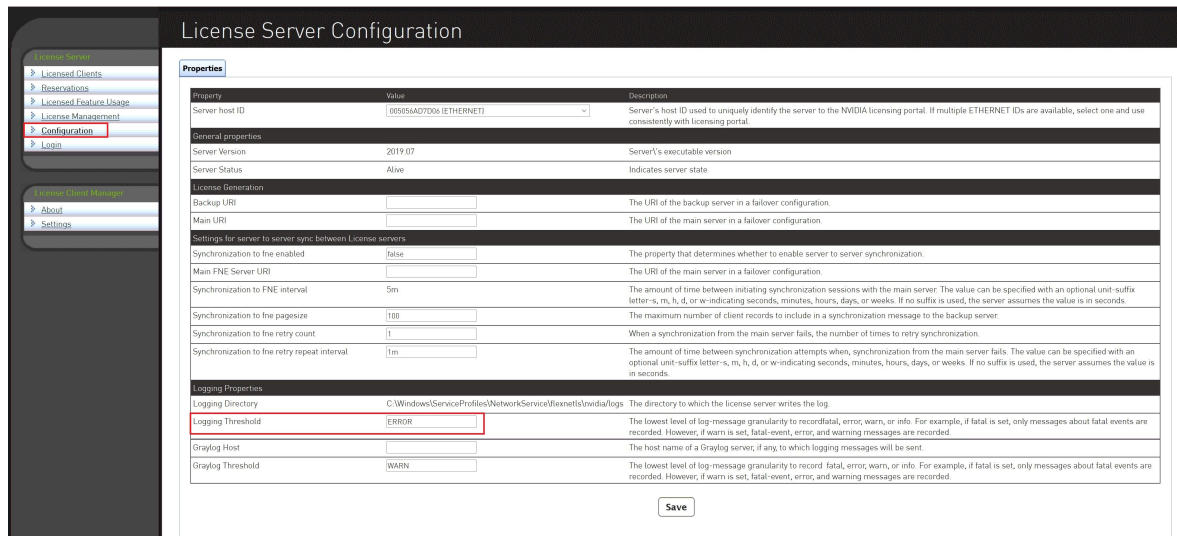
License Server Configuration

License Server
Licensed Clients
Reservations
Licensed Feature Usage
License Management
Configuration
Login

License Client Manager
About
Settings

Properties

| Property | Value | Description |
|---|---|---|
| Server host ID | 005056AD7D06 (ETHERNET) | Server's host ID used to uniquely identify the server to the NVIDIA licensing portal. If multiple ETHERNET IDs are available, select one and use consistently with licensing portal. |
| General properties | | |
| Server Version | 2019.07 | Server\'s executable version |
| Server Status | Alive | Indicates server state. |
| License Generation | | |
| Backup URI | | The URI of the backup server in a failover configuration. |
| Main URI | | The URI of the main server in a failover configuration. |
| Settings for server to server sync between License servers | | |
| Synchronization to fne enabled | false | The property that determines whether to enable server to server synchronization. |
| Main FNE Server URI | | The URI of the main server in a failover configuration. |
| Synchronization to FNE interval | 5m | The amount of time between initiating synchronization sessions with the main server. The value can be specified with an optional unit-suffix letter-s, m, h, d, or w-indicating seconds, minutes, hours, days, or weeks. If no suffix is used, the server assumes the value is in seconds. |
| Synchronization to fne pagesize | 100 | The maximum number of client records to include in a synchronization message to the backup server. |
| Synchronization to fne retry count | 1 | When a synchronization from the main server fails, the number of times to retry synchronization. |
| Synchronization to fne retry repeat interval | 1m | The amount of time between synchronization attempts when, synchronization from the main server fails. The value can be specified with an optional unit-suffix letter-s, m, h, d, or w-indicating seconds, minutes, hours, days, or weeks. If no suffix is used, the server assumes the value is in seconds. |
| Logging Properties | | |
| Logging Directory | C:\Windows\ServiceProfiles\NetworkService\flexnetls\nvidia/logs | The directory to which the license server writes the log. |
| Logging Threshold | ERROR | The lowest level of log-message granularity to recordfatal, error, warn, or info. For example, if fatal is set, only messages about fatal events are recorded. However, if warn is set, fatal-event, error, and warning messages are recorded. |
| Graylog Host | | The host name of a Graylog server, if any, to which logging messages will be sent. |
| Graylog Threshold | WARN | The lowest level of log-message granularity to record fatal, error, warn, or info. For example, if fatal is set, only messages about fatal events are recorded. However, if warn is set, fatal-event, error, and warning messages are recorded. |

Save